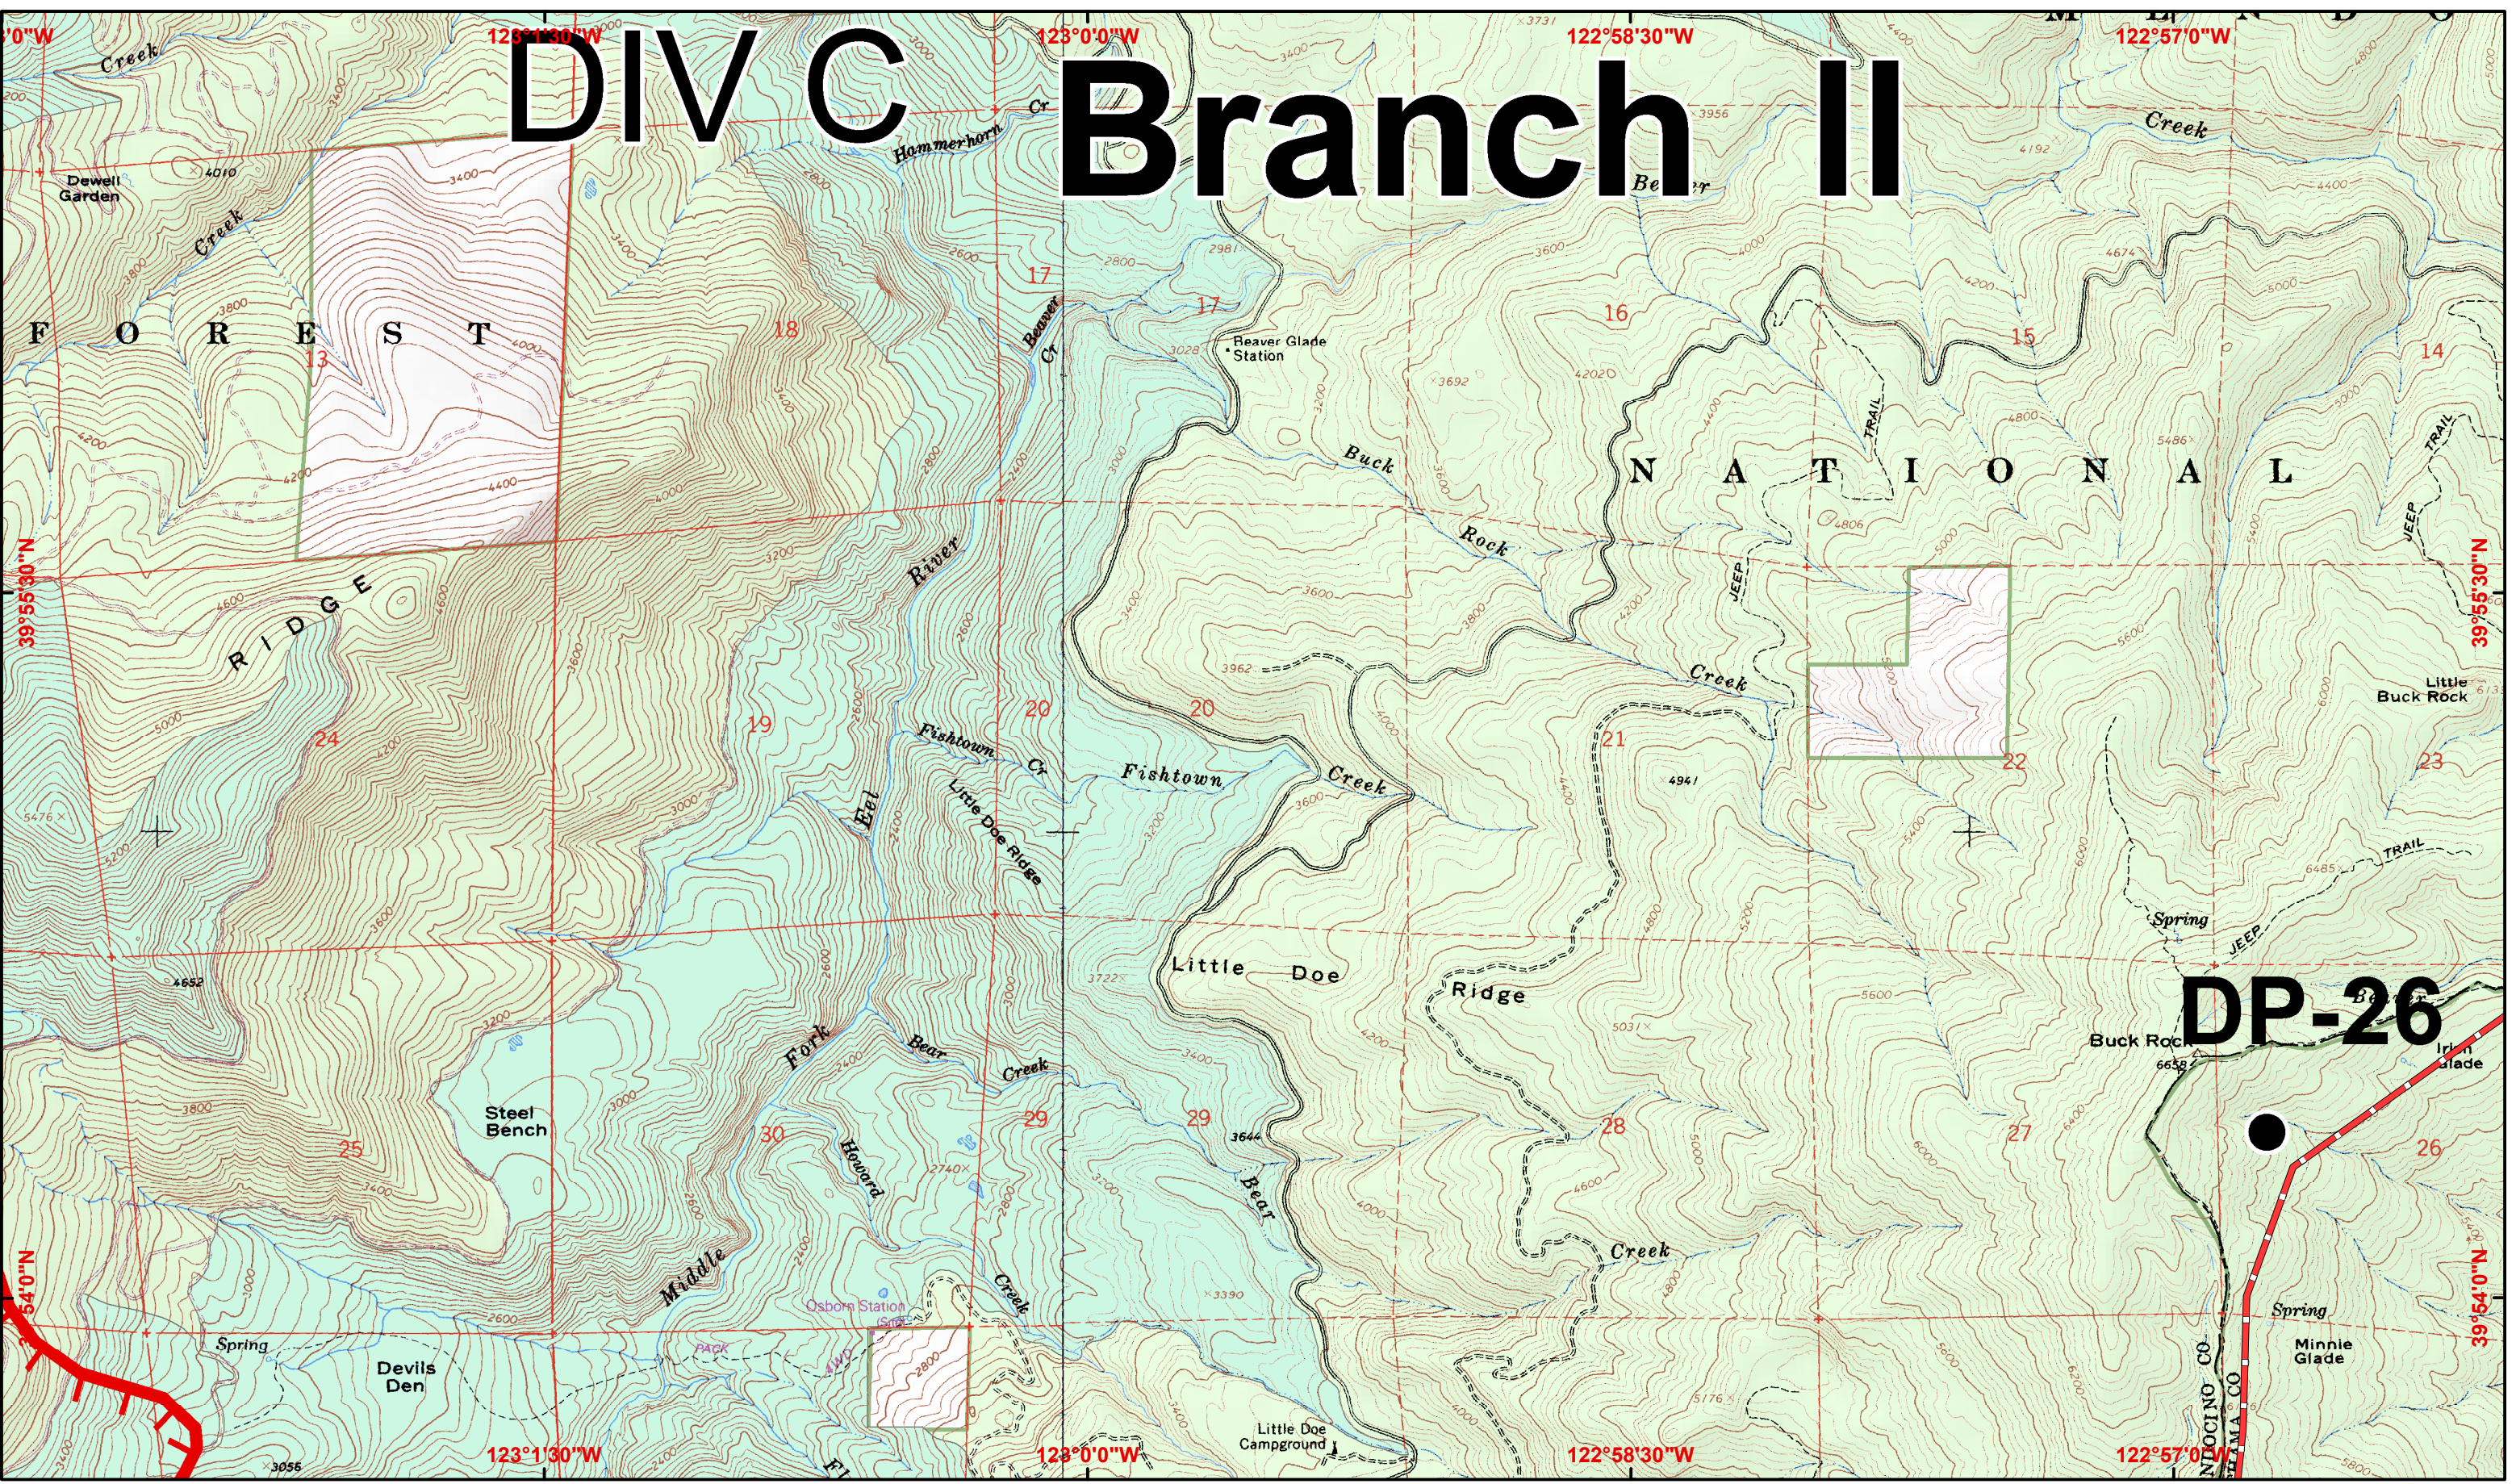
DIV C Branch II

DP-26

0"W
123°1'30"W
123°0'0"W
122°58'30"W
122°57'0"W
39°55'30"N
39°54'0"N
123°1'30"W
123°0'0"W
122°58'30"W
122°57'0"W

Creek
Dewell Garden
Creek
F O R E S T
13
18
17
17
Beaver Cr
Beaver Glade Station
Hammerhorn Cr
Beaver
Creek
16
15
14
Buck
Rock
Creek
N A T I O N A L
TRAIL
TRAIL
JEEP
JEEP
RIDGE
River
Eel
Fishtown Cr
Little Doe Ridge
Fishtown
Creek
19
20
20
21
22
23
24
Little Buck Rock
Little Doe
Ridge
Spring
JEEP
TRAIL
Buck Rock
Irish Glade
Steel Bench
Fork
Bear
Creek
Howard
Middle
25
30
29
29
28
27
26
Bear
Creek
Creek
Osborn Station
Spring
Devils Den
Little Doe Campground
Spring
Minnie Glade
MENDOCINO CO
TEHAMA CO